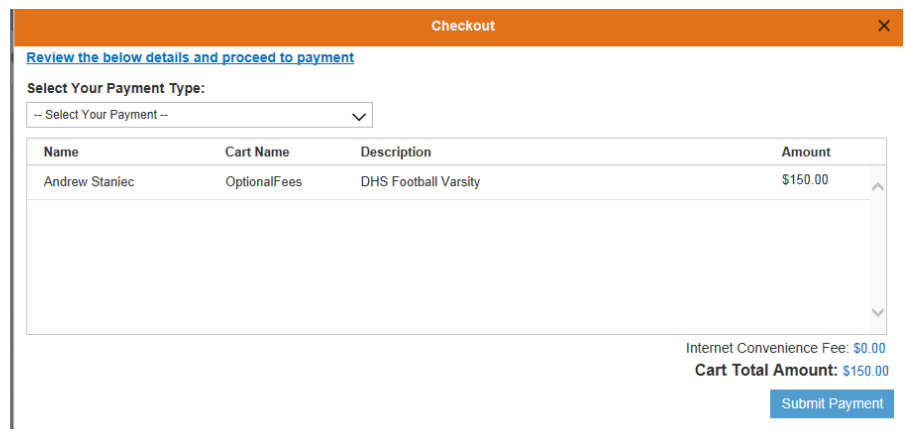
Checkout

Review the below details and proceed to payment

Select Your Payment Type:

-- Select Your Payment --

| Name | Cart Name | Description | Amount |
|---|---|---|---|
| Andrew Staniec | OptionalFees | DHS Football Varsity | $150.00 |

Internet Convenience Fee: $0.00

Cart Total Amount: $150.00

Submit Payment